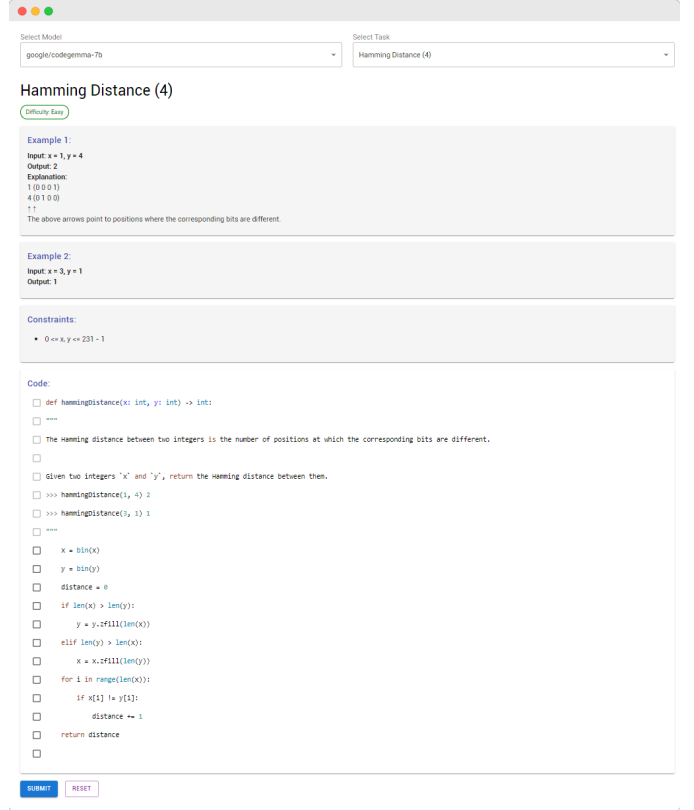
Select Model
google/codegemma-7b

Select Task
Hamming Distance (4)

Hamming Distance (4)

Difficulty Easy

Example 1:

Input: x = 1, y = 4
Output: 2
Explanation:
1 (0 0 0 1)
4 (0 1 0 0)
↑ ↑
The above arrows point to positions where the corresponding bits are different.

Example 2:

Input: x = 3, y = 1
Output: 1

Constraints:

- 0 <= x, y <= 231 - 1

Code:

def hammingDistance(x: int, y: int) -> int:
"""
The Hamming distance between two integers is the number of positions at which the corresponding bits are different.

Given two integers `x` and `y`, return the Hamming distance between them.
>>> hammingDistance(1, 4) 2
>>> hammingDistance(3, 1) 1
"""
x = bin(x)
y = bin(y)
distance = 0
if len(x) > len(y):
y = y.zfill(len(x))
elif len(y) > len(x):
x = x.zfill(len(y))
for i in range(len(x)):
if x[i] != y[i]:
distance += 1
return distance

SUBMIT
RESET